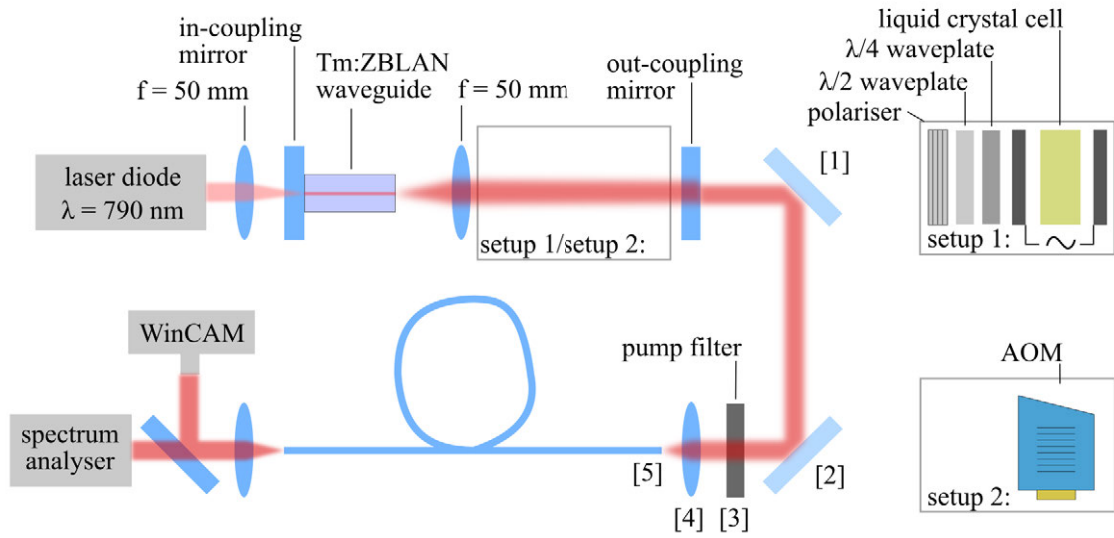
in-coupling mirror

f = 50 mm

Tm:ZBLAN waveguide

f = 50 mm

out-coupling mirror

liquid crystal cell

λ/4 waveplate

λ/2 waveplate

polariser

laser diode
λ = 790 nm

[1]

setup 1/setup 2:

setup 1:

WinCAM

pump filter

AOM

spectrum analyser

[5]

[2]

[4] [3]

setup 2: